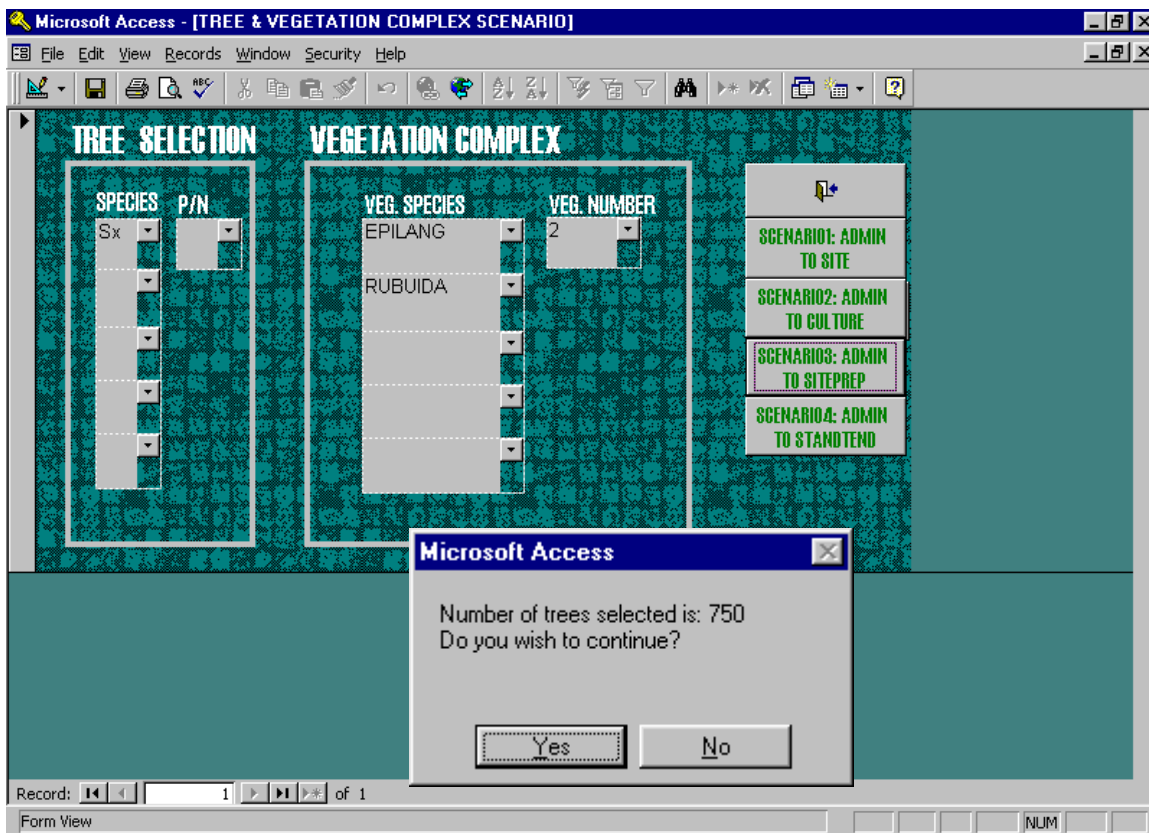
Microsoft Access - [TREE & VEGETATION COMPLEX SCENARIO]

File Edit View Records Window Security Help

TREE SELECTION

SPECIES P/N

Sx

VEGETATION COMPLEX

VEG. SPECIES

EPILANG

RUBUIDA

VEG. NUMBER

2

SCENARIO1: ADMIN TO SITE

SCENARIO2: ADMIN TO CULTURE

SCENARIO3: ADMIN TO SITEPREP

SCENARIO4: ADMIN TO STANDTEND

Microsoft Access

Number of trees selected is: 750
Do you wish to continue?

Yes

No

Record: 1 of 1

Form View

NUM